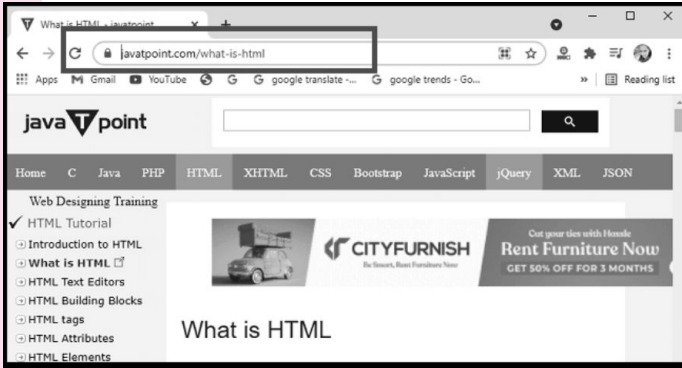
What is HTML - javatpoint × +

javatpoint.com/what-is-html

Apps Gmail YouTube G G google translate -... G google trends - Go... » Reading list

java T point

Home C Java PHP HTML XHTML CSS Bootstrap JavaScript jQuery XML JSON

Web Designing Training
✓ HTML Tutorial
Introduction to HTML
What is HTML
HTML Text Editors
HTML Building Blocks
HTML tags
HTML Attributes
HTML Elements

CITYFURNISH
Be Smart, Rent Furniture Now
Cut your ties with Hassle
Rent Furniture Now
GET 50% OFF FOR 3 MONTHS

What is HTML